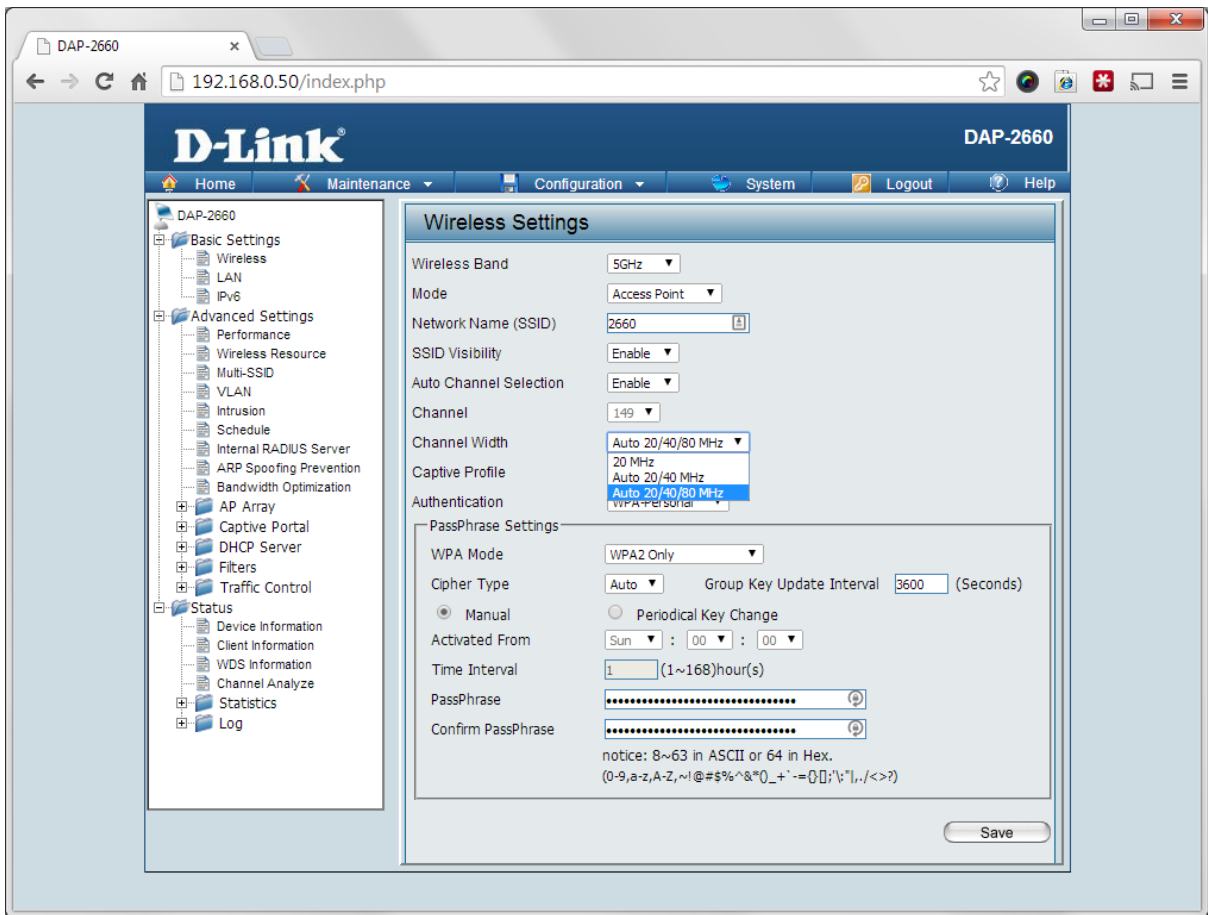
DAP-2660

192.168.0.50/index.php

D-Link

DAP-2660

Home Maintenance Configuration System Logout Help

DAP-2660
Basic Settings
Wireless
LAN
IPv6
Advanced Settings
Performance
Wireless Resource
Multi-SSID
VLAN
Intrusion
Schedule
Internal RADIUS Server
ARP Spoofing Prevention
Bandwidth Optimization
AP Array
Captive Portal
DHCP Server
Filters
Traffic Control
Status
Device Information
Client Information
WDS Information
Channel Analyze
Statistics
Log

Wireless Settings

Wireless Band 5GHz
Mode Access Point
Network Name (SSID) 2660
SSID Visibility Enable
Auto Channel Selection Enable
Channel 149
Channel Width Auto 20/40/80 MHz
20 MHz
Auto 20/40 MHz
Auto 20/40/80 MHz
Captive Profile
Authentication WPA-Personal

PassPhrase Settings
WPA Mode WPA2 Only
Cipher Type Auto Group Key Update Interval 3600 (Seconds)
Manual Periodical Key Change
Activated From Sun : 00 : 00
Time Interval 1 (1~168)hour(s)
PassPhrase ••••••••••••••••••••••••••••••••
Confirm PassPhrase ••••••••••••••••••••••••••••••••
notice: 8~63 in ASCII or 64 in Hex.
(0-9,a-z,A-Z,~!@#$%^&*()_+`-={}[];'\:"|,./<>?)

Save